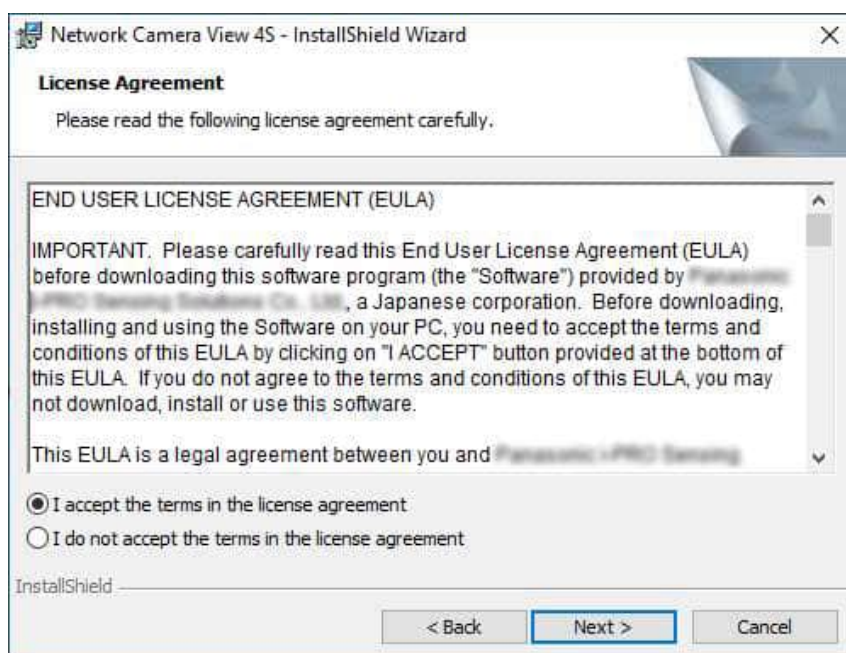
Network Camera View 4S - InstallShield Wizard

License Agreement

Please read the following license agreement carefully.

END USER LICENSE AGREEMENT (EULA)

IMPORTANT. Please carefully read this End User License Agreement (EULA) before downloading this software program (the "Software") provided by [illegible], a Japanese corporation. Before downloading, installing and using the Software on your PC, you need to accept the terms and conditions of this EULA by clicking on "I ACCEPT" button provided at the bottom of this EULA. If you do not agree to the terms and conditions of this EULA, you may not download, install or use this software.

This EULA is a legal agreement between you and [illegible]

I accept the terms in the license agreement

I do not accept the terms in the license agreement

InstallShield

< Back

Next >

Cancel